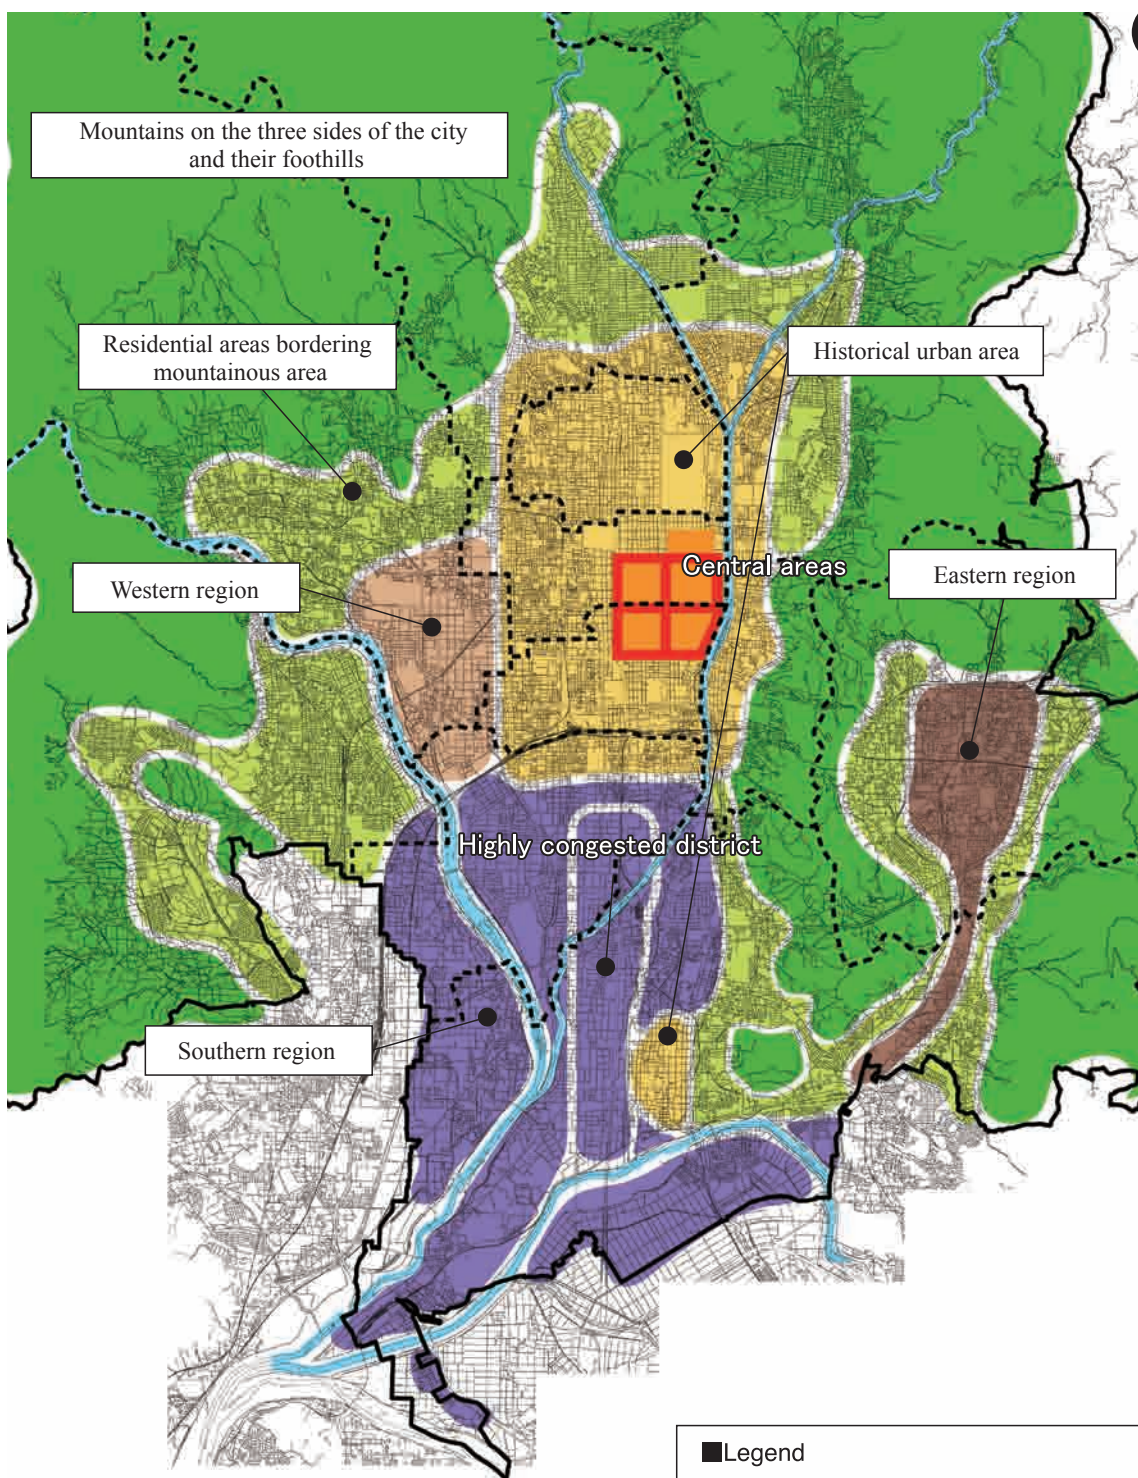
Mountains on the three sides of the city and their foothills

Residential areas bordering mountainous area

Historical urban area

Central areas

Eastern region

Western region

Highly congested district

Southern region

■Legend